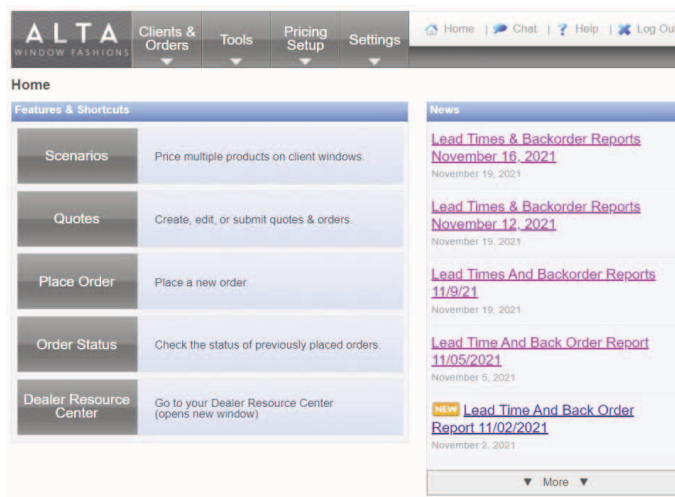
ALTA
WINDOW FASHIONS

Clients & Orders

Tools

Pricing Setup

Settings

Home | Chat | Help | Log Ou

Home

Features & Shortcuts

Scenarios

Price multiple products on client windows.

Quotes

Create, edit, or submit quotes & orders.

Place Order

Place a new order.

Order Status

Check the status of previously placed orders.

Dealer Resource Center

Go to your Dealer Resource Center (opens new window)

News

Lead Times & Backorder Reports November 16, 2021

November 19, 2021

Lead Times & Backorder Reports November 12, 2021

November 19, 2021

Lead Times And Backorder Reports 11/9/21

November 19, 2021

Lead Time And Back Order Report 11/05/2021

November 5, 2021

NEW Lead Time And Back Order Report 11/02/2021

November 2, 2021

▼ More ▼